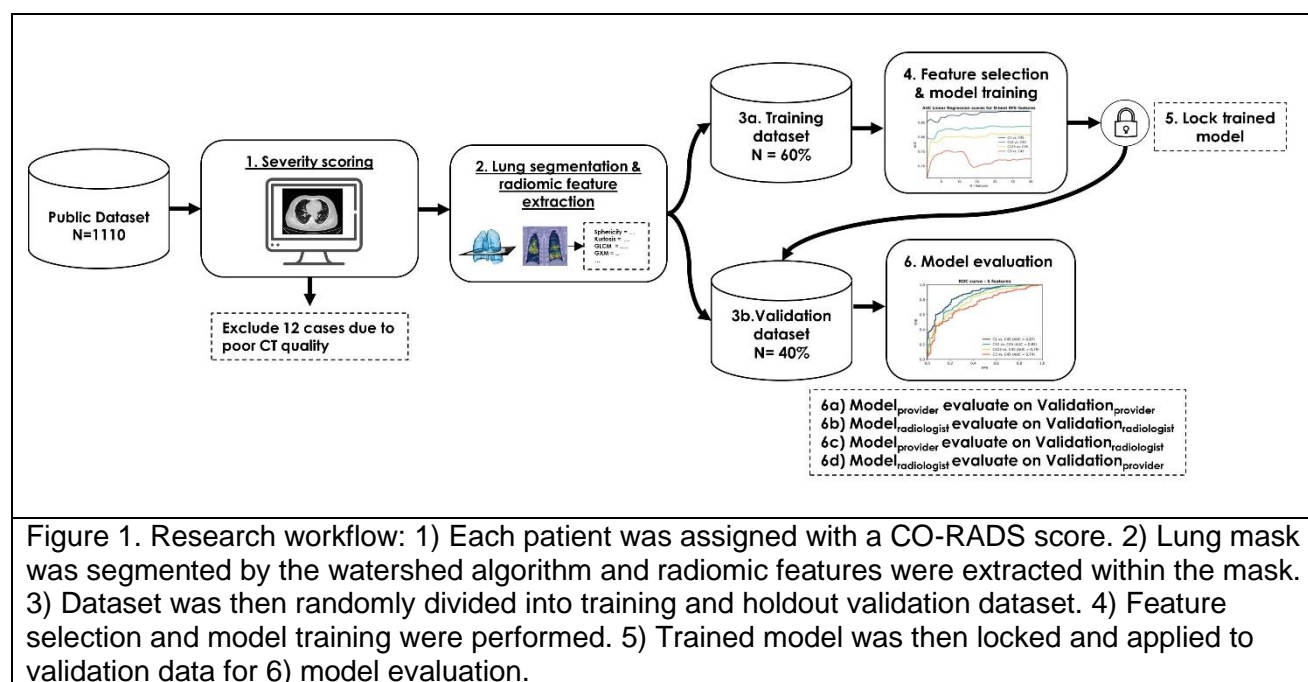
Public Dataset N=1110

1. Severity scoring

Exclude 12 cases due to poor CT quality

2. Lung segmentation & radiomic feature extraction

Sphericity = ...
Kurtosis = ...
GLCM = ...
GXM = ...
...

3a. Training dataset N = 60%

3b.Validation dataset N= 40%

4. Feature selection & model training

5. Lock trained model

6. Model evaluation

6a) Model$_{provider}$ evaluate on Validation$_{provider}$
6b) Model$_{radiologist}$ evaluate on Validation$_{radiologist}$
6c) Model$_{provider}$ evaluate on Validation$_{radiologist}$
6d) Model$_{radiologist}$ evaluate on Validation$_{provider}$

Figure 1. Research workflow: 1) Each patient was assigned with a CO-RADS score. 2) Lung mask was segmented by the watershed algorithm and radiomic features were extracted within the mask. 3) Dataset was then randomly divided into training and holdout validation dataset. 4) Feature selection and model training were performed. 5) Trained model was then locked and applied to validation data for 6) model evaluation.